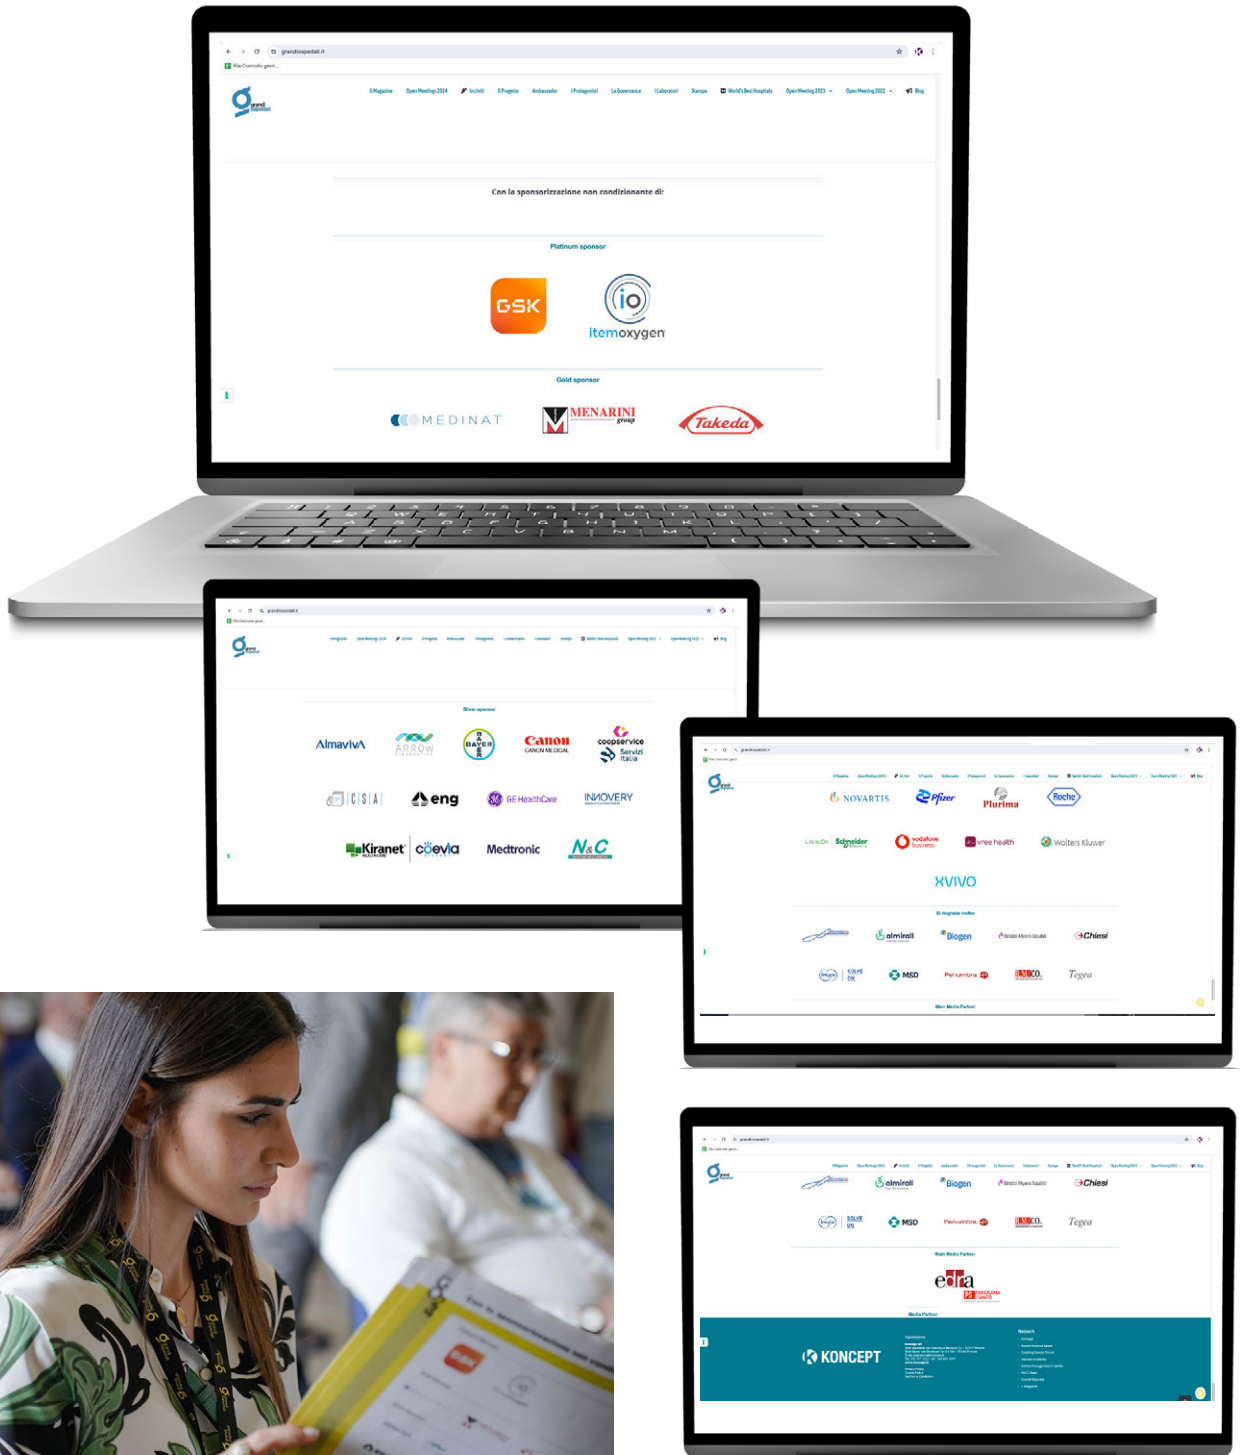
grandiospedali.it

Il Magazine Open Meeting 2024 Iscriviti Il Progetto Ambassador I Protagonisti La Governance I Laboratori Stampa World's Best Hospitals Open Meeting 2023 Open Meeting 2022 Blog

Con la sponsorizzazione non condizionante di:

Platinum sponsor

GSK

io itemoxygen

Gold sponsor

MEDINAT

MENARINI group

Takeda

Silver sponsor

Almaviva

ARROW

BAYER

Canon CANON MEDICAL

coopservice Servizi Italia

C|S|A|

eng

GE HealthCare

INNOVERY

Kiranet

coevia

Medtronic

N&C

NOVARTIS

Pfizer

Plurima

Roche

Schneider Electric

vodafone business

vree health

Wolters Kluwer

XVIVO

almirall

Biogen

Bristol Myers Squibb

Chiesi

MSD

Tegea

Main Media Partner

edra

Media Partner

KONCEPT